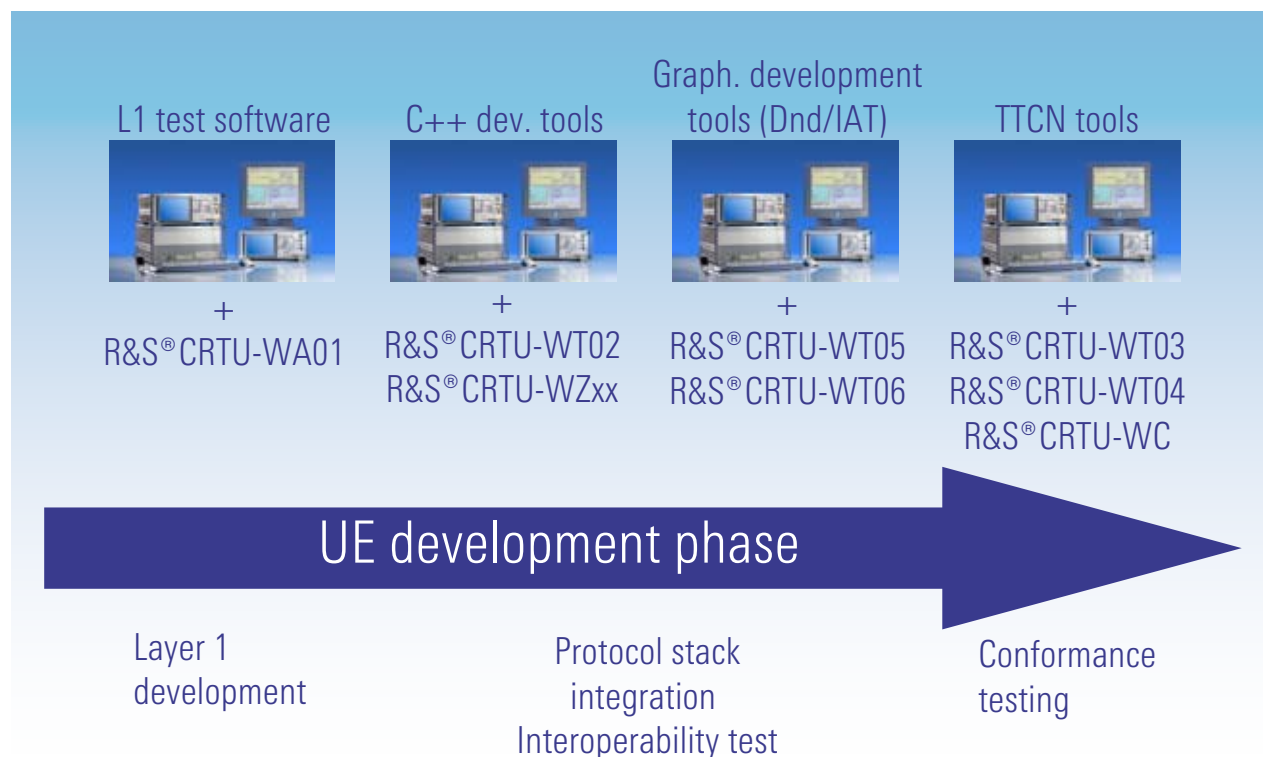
L1 test software

+
R&S®CRTU-WA01

C++ dev. tools

+
R&S®CRTU-WT02
R&S®CRTU-WZxx

Graph. development tools (Dnd/IAT)

+
R&S®CRTU-WT05
R&S®CRTU-WT06

TTCN tools

+
R&S®CRTU-WT03
R&S®CRTU-WT04
R&S®CRTU-WC

UE development phase

Layer 1 development

Protocol stack integration
Interoperability test

Conformance testing